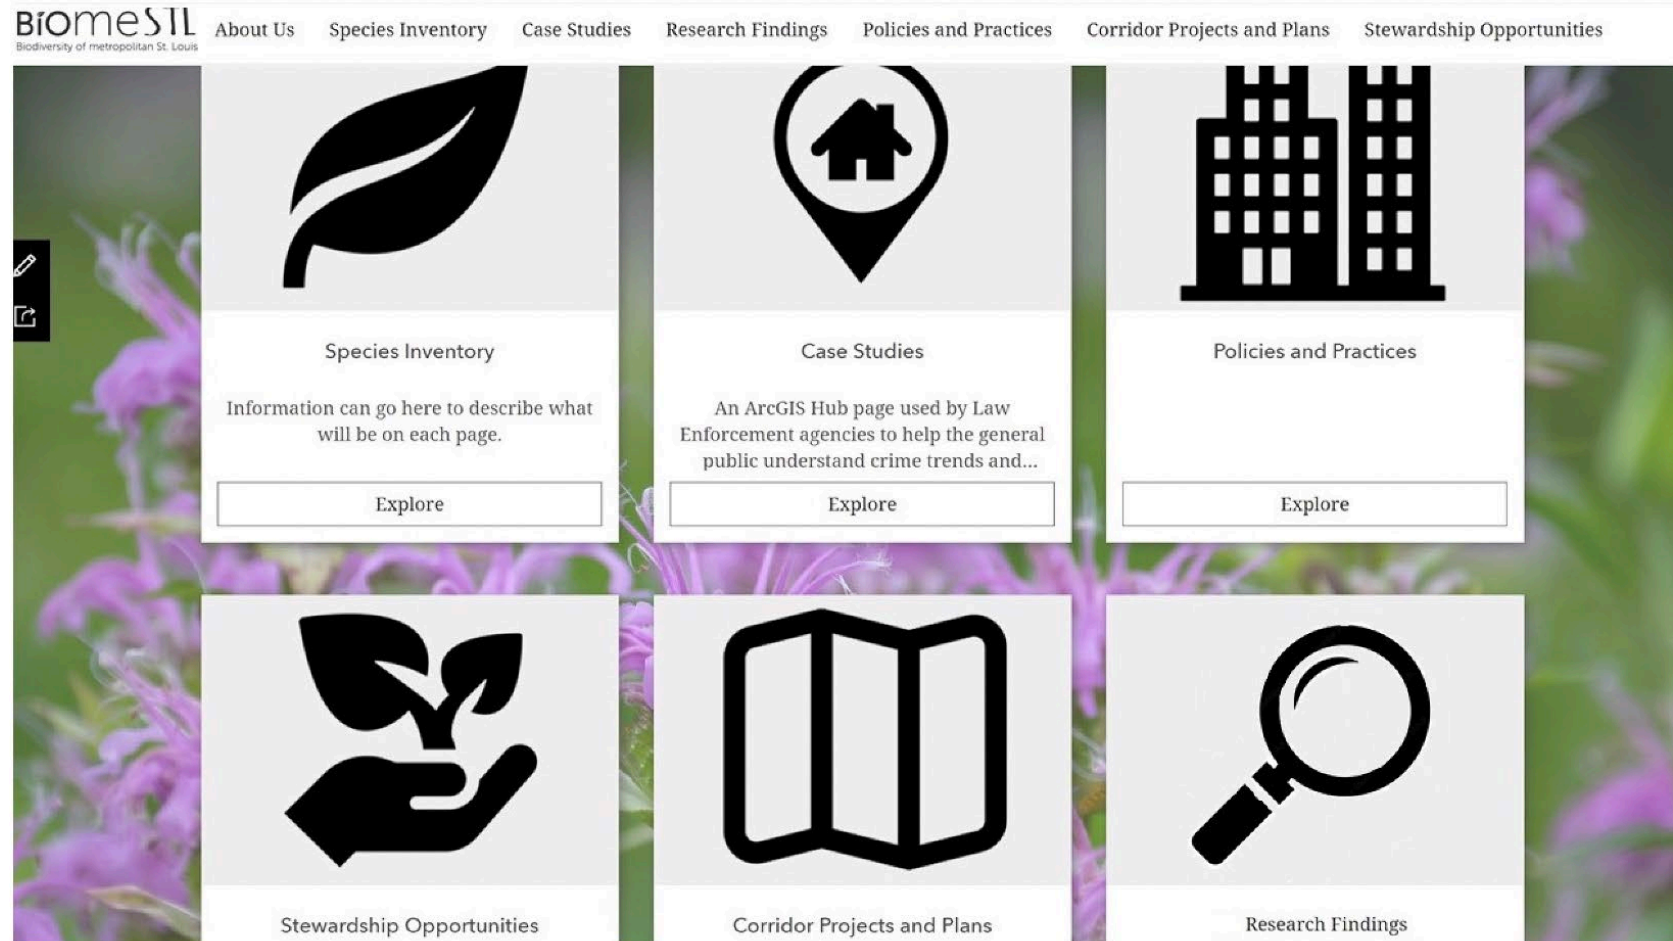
BiomeSTL
Biodiversity of metropolitan St. Louis

About Us Species Inventory Case Studies Research Findings Policies and Practices Corridor Projects and Plans Stewardship Opportunities

Species Inventory

Information can go here to describe what will be on each page.

Explore

Case Studies

An ArcGIS Hub page used by Law Enforcement agencies to help the general public understand crime trends and...

Explore

Policies and Practices

Explore

Stewardship Opportunities

Corridor Projects and Plans

Research Findings